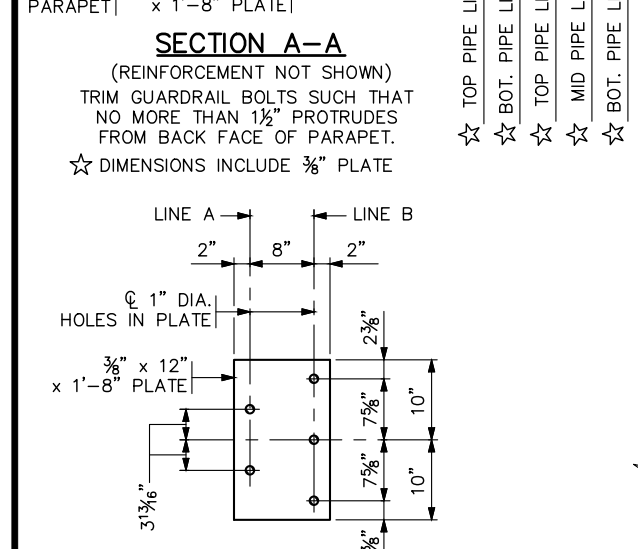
PARAPET | x 1'-8" PLATE |

SECTION A-A

(REINFORCEMENT NOT SHOWN)

TRIM GUARDRAIL BOLTS SUCH THAT NO MORE THAN $1\frac{1}{2}$" PROTRUDES FROM BACK FACE OF PARAPET.

☆ DIMENSIONS INCLUDE $\frac{3}{8}$" PLATE

☆ TOP PIPE L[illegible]

☆ BOT. PIPE L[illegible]

☆ TOP PIPE L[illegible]

☆ MID PIPE L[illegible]

☆ BOT. PIPE L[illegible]

LINE A

LINE B

2"

8"

2"

℄ 1" DIA. HOLES IN PLATE

$2\frac{3}{8}$"

$\frac{3}{8}$" x 12" x 1'-8" PLATE

10"

$7\frac{5}{8}$"

$7\frac{5}{8}$"

10"

$3\frac{13}{16}$"

$\frac{3}{8}$"